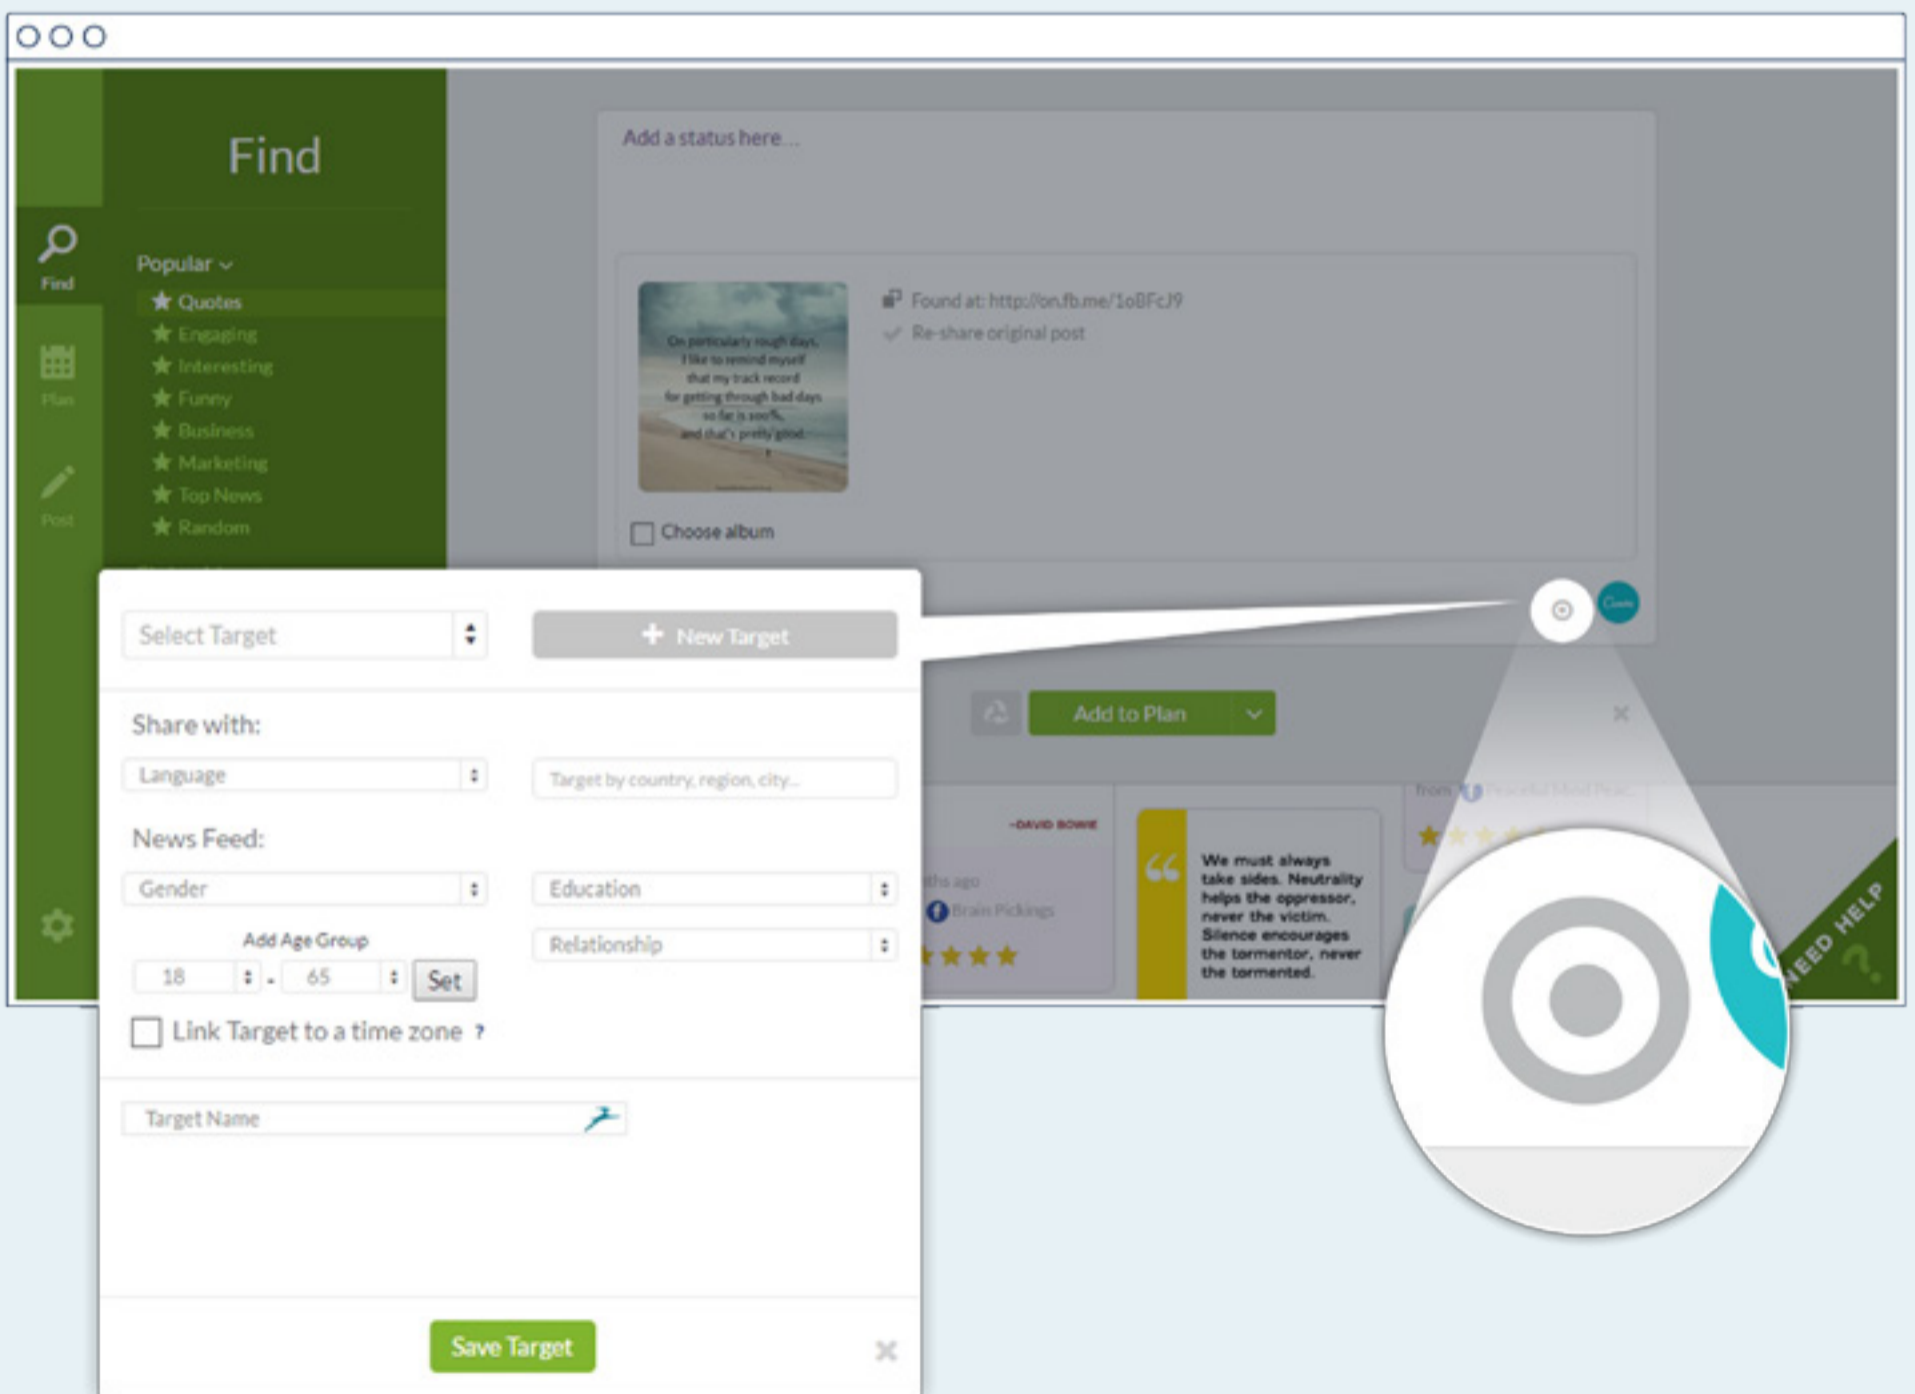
Find

Find

Plan

Post

Popular

Quotes

Engaging

Interesting

Funny

Business

Marketing

Top News

Random

Add a status here...

On particularly rough days, I like to remind myself that my track record for getting through bad days so far is 100%, and that's pretty good.

Found at: http://on.fb.me/1oBFcJ9

Re-share original post

Choose album

Select Target

New Target

Share with:

Language

Target by country, region, city...

News Feed:

Gender

Education

Add Age Group

Relationship

18

65

Set

Link Target to a time zone ?

Target Name

Save Target

Add to Plan

-DAVID BOWIE

ths ago

Brain Pickings

We must always take sides. Neutrality helps the oppressor, never the victim. Silence encourages the tormentor, never the tormented.

from

NEED HELP